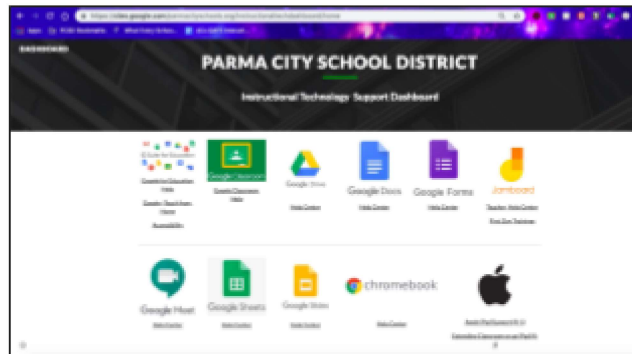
https://sites.google.com/parmacityschools.org/instructionaltechdashboard/home

DASHBOARD

PARMA CITY SCHOOL DISTRICT

Instructional Technology Support Dashboard

Google Classroom

Google Drive

Help Center

Google Docs

Help Center

Google Forms

Help Center

Jamboard

Google Meet

Help Center

Google Sheets

Help Center

Google Slides

Help Center

chromebook

Help Center